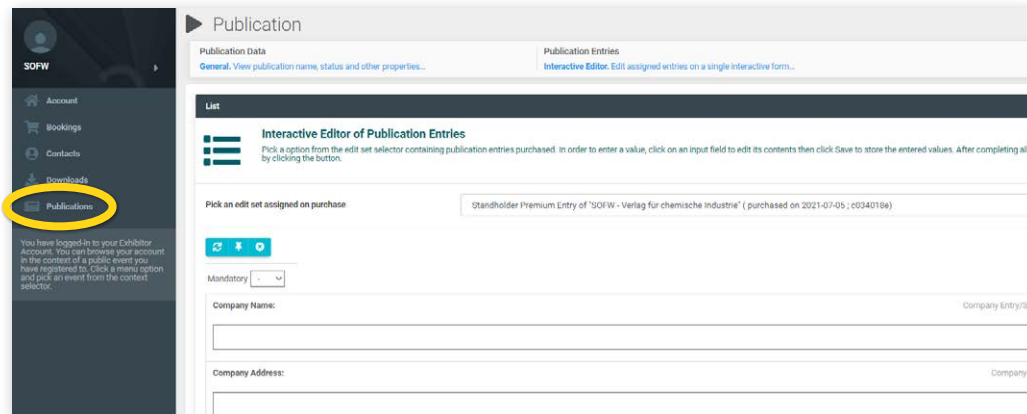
SOFW

Account

Bookings

Contacts

Downloads

Publications

You have logged-in to your Exhibitor Account. You can browse your account in the context of a public event you have registered to. Click a menu option and pick an event from the context selector.

Publication

Publication Data

General. View publication name, status and other properties...

Publication Entries

Interactive Editor. Edit assigned entries on a single interactive form...

List

Interactive Editor of Publication Entries

Pick a option from the edit set selector containing publication entries purchased. In order to enter a value, click on an input field to edit its contents then click Save to store the entered values. After completing al by clicking the button.

Pick an edit set assigned on purchase

Standholder Premium Entry of "SOFW - Verlag für chemische Industrie" ( purchased on 2021-07-05 ; c034018e)

Mandatory -

Company Name:

Company Entry/S

Company Address:

Company